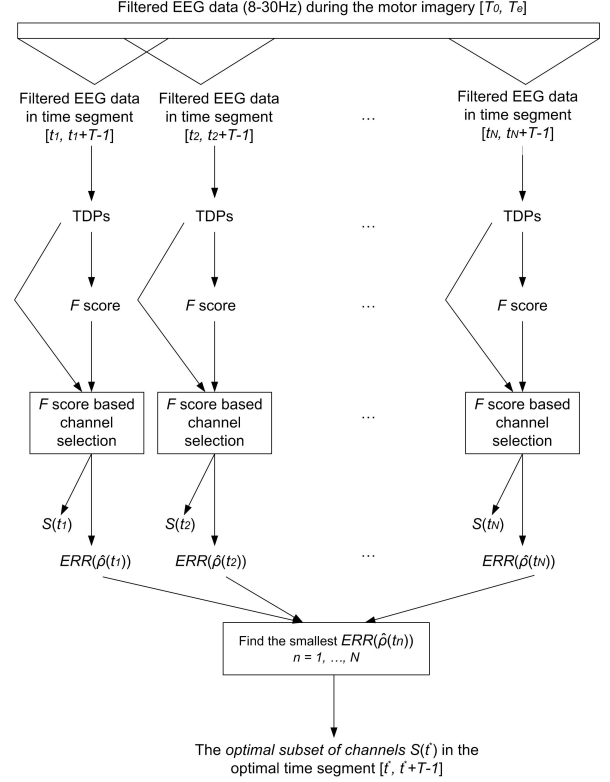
Filtered EEG data (8-30Hz) during the motor imagery [$T_0$, $T_e$]

Filtered EEG data in time segment [$t_1$, $t_1$+$T$-1]

Filtered EEG data in time segment [$t_2$, $t_2$+$T$-1]

…

Filtered EEG data in time segment [$t_N$, $t_N$+$T$-1]

TDPs

TDPs

…

TDPs

$F$ score

$F$ score

…

$F$ score

$F$ score based channel selection

$F$ score based channel selection

…

$F$ score based channel selection

$S(t_1)$

$S(t_2)$

$S(t_N)$

$ERR(\hat{\rho}(t_1))$

$ERR(\hat{\rho}(t_2))$

…

$ERR(\hat{\rho}(t_N))$

Find the smallest $ERR(\hat{\rho}(t_n))$
$n$ = 1, …, $N$

The optimal subset of channels $S(t^*)$ in the optimal time segment [$t^*$, $t^*$+$T$-1]